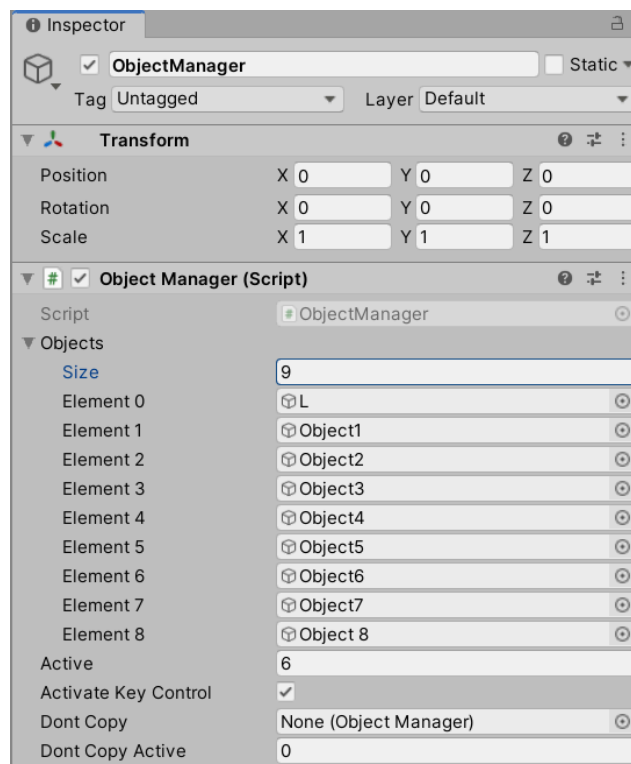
Inspector

ObjectManager
Static
Tag Untagged
Layer Default

Transform
Position X 0 Y 0 Z 0
Rotation X 0 Y 0 Z 0
Scale X 1 Y 1 Z 1

Object Manager (Script)
Script ObjectManager
Objects
Size 9
Element 0 L
Element 1 Object1
Element 2 Object2
Element 3 Object3
Element 4 Object4
Element 5 Object5
Element 6 Object6
Element 7 Object7
Element 8 Object 8
Active 6
Activate Key Control
Dont Copy None (Object Manager)
Dont Copy Active 0